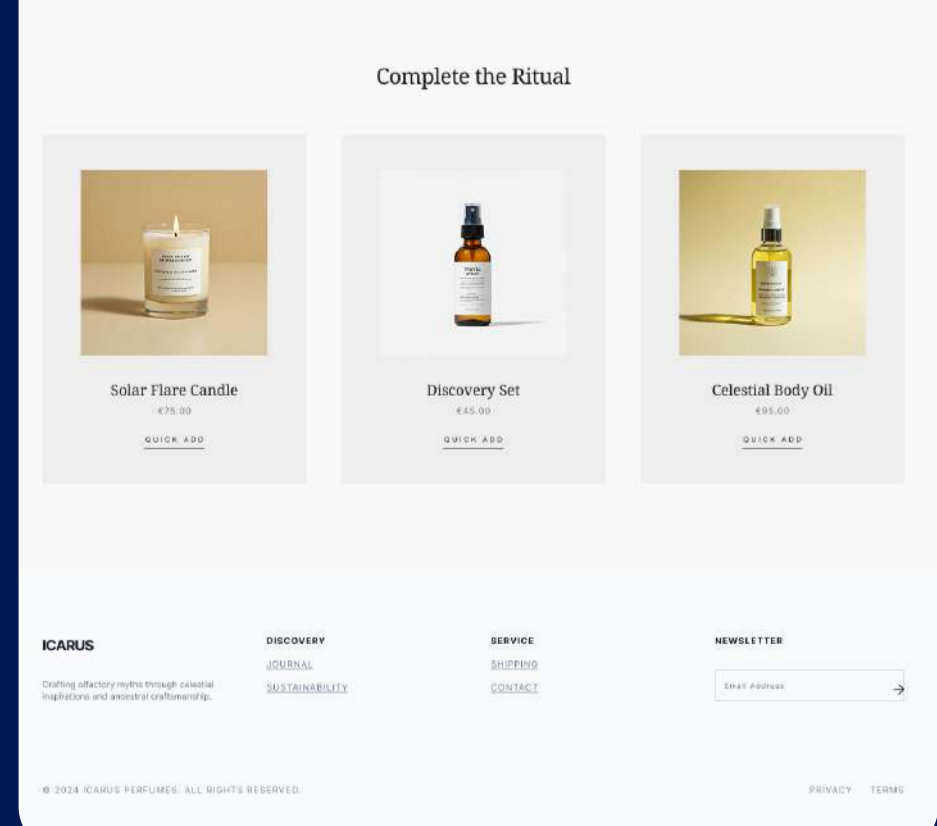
Complete the Ritual

Solar Flare Candle
€75.00
QUICK ADD

Discovery Set
€45.00
QUICK ADD

Celestial Body Oil
€95.00
QUICK ADD

ICARUS

Crafting olfactory myths through celestial inspirations and ancestral craftsmanship.

DISCOVERY
JOURNAL
SUSTAINABILITY

SERVICE
SHIPPING
CONTACT

NEWSLETTER
Email Address

© 2024 ICARUS PERFUMES. ALL RIGHTS RESERVED.

PRIVACY TERMS